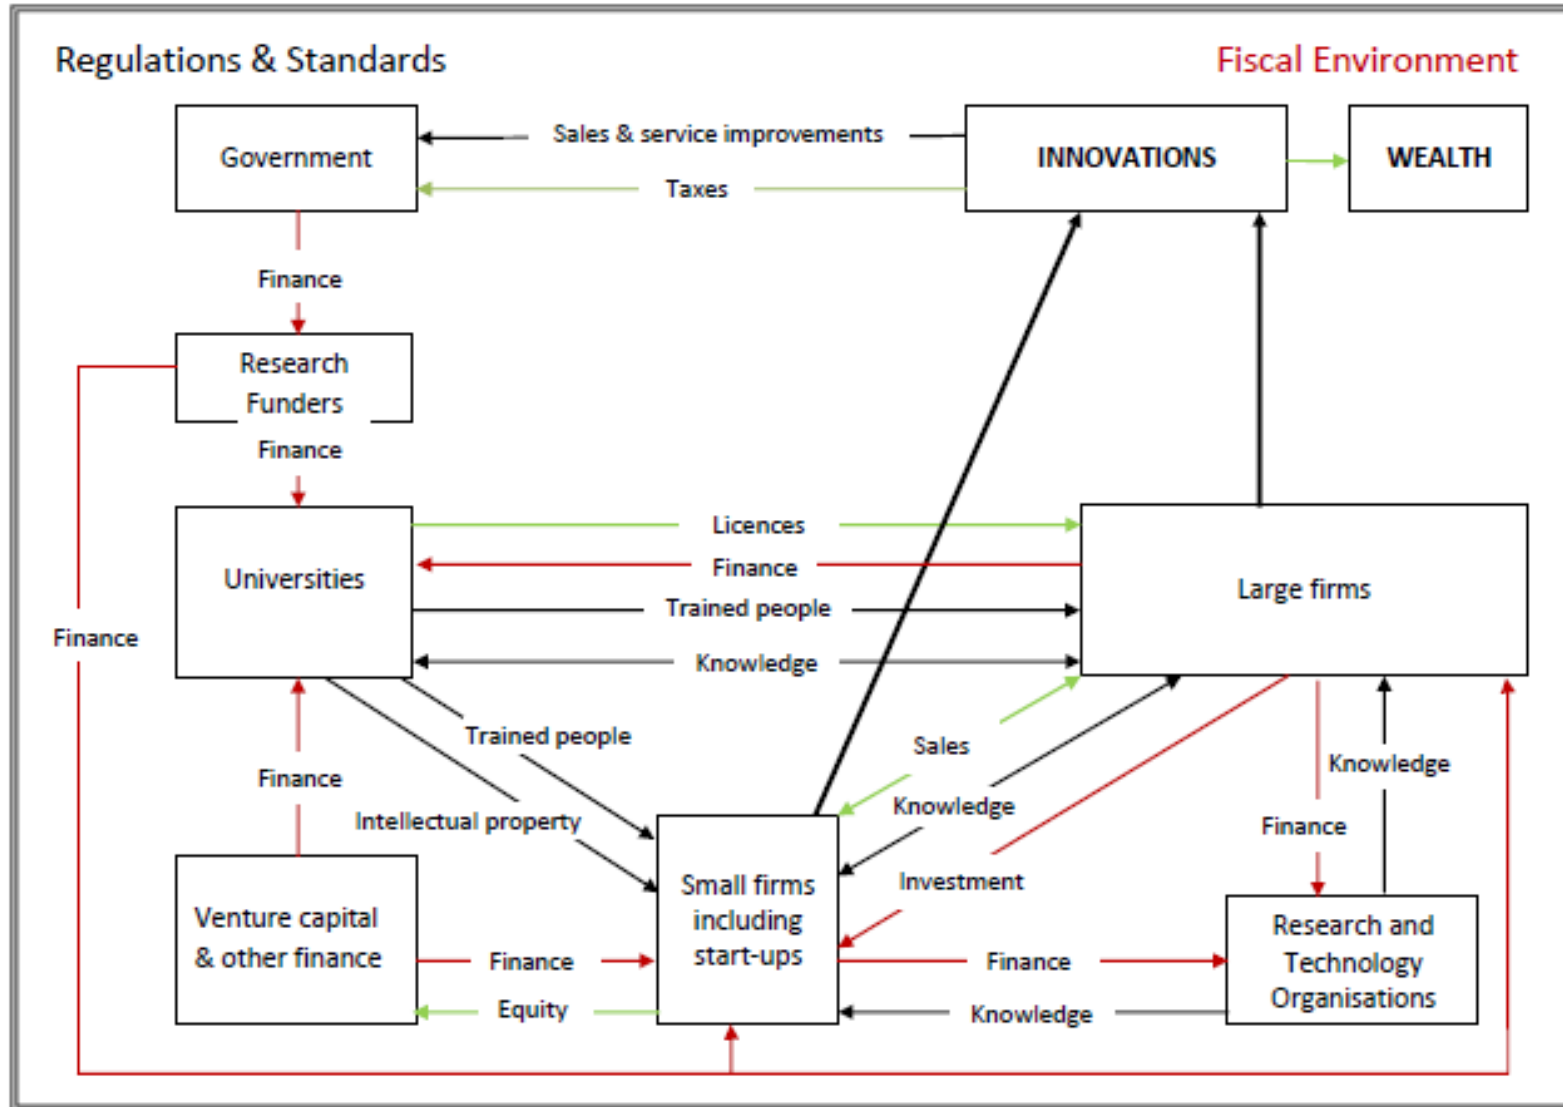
Regulations & Standards

Fiscal Environment

Government

Sales & service improvements

Taxes

INNOVATIONS

WEALTH

Finance

Research Funders

Finance

Universities

Licences

Finance

Trained people

Knowledge

Large firms

Finance

Trained people

Intellectual property

Finance

Sales

Knowledge

Investment

Knowledge

Finance

Venture capital & other finance

Finance

Equity

Small firms including start-ups

Finance

Knowledge

Research and Technology Organisations